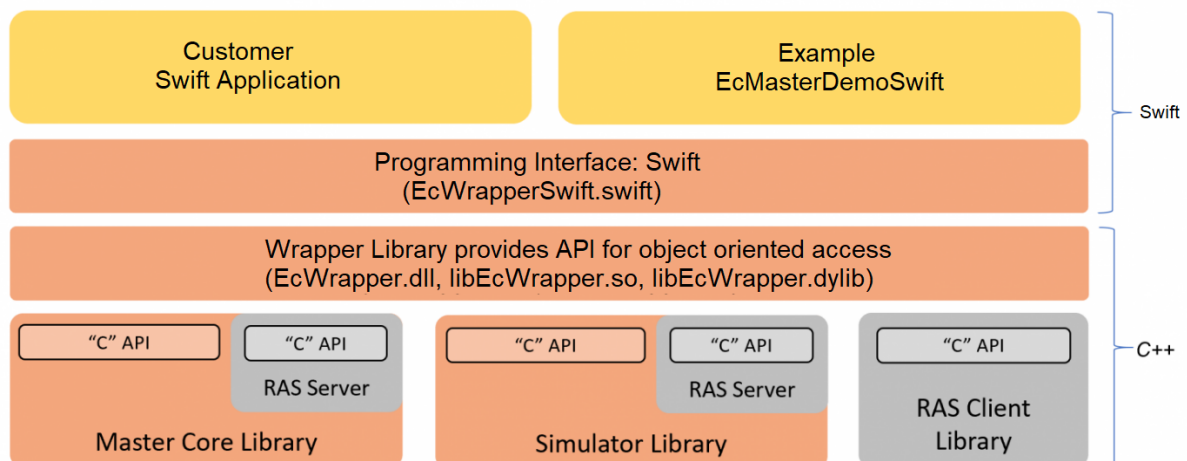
Customer
Swift Application

Example
EcMasterDemoSwift

Swift

Programming Interface: Swift
(EcWrapperSwift.swift)

Wrapper Library provides API for object oriented access
(EcWrapper.dll, libEcWrapper.so, libEcWrapper.dylib)

C++

“C” API

“C” API

RAS Server

Master Core Library

“C” API

“C” API

RAS Server

Simulator Library

“C” API

RAS Client Library